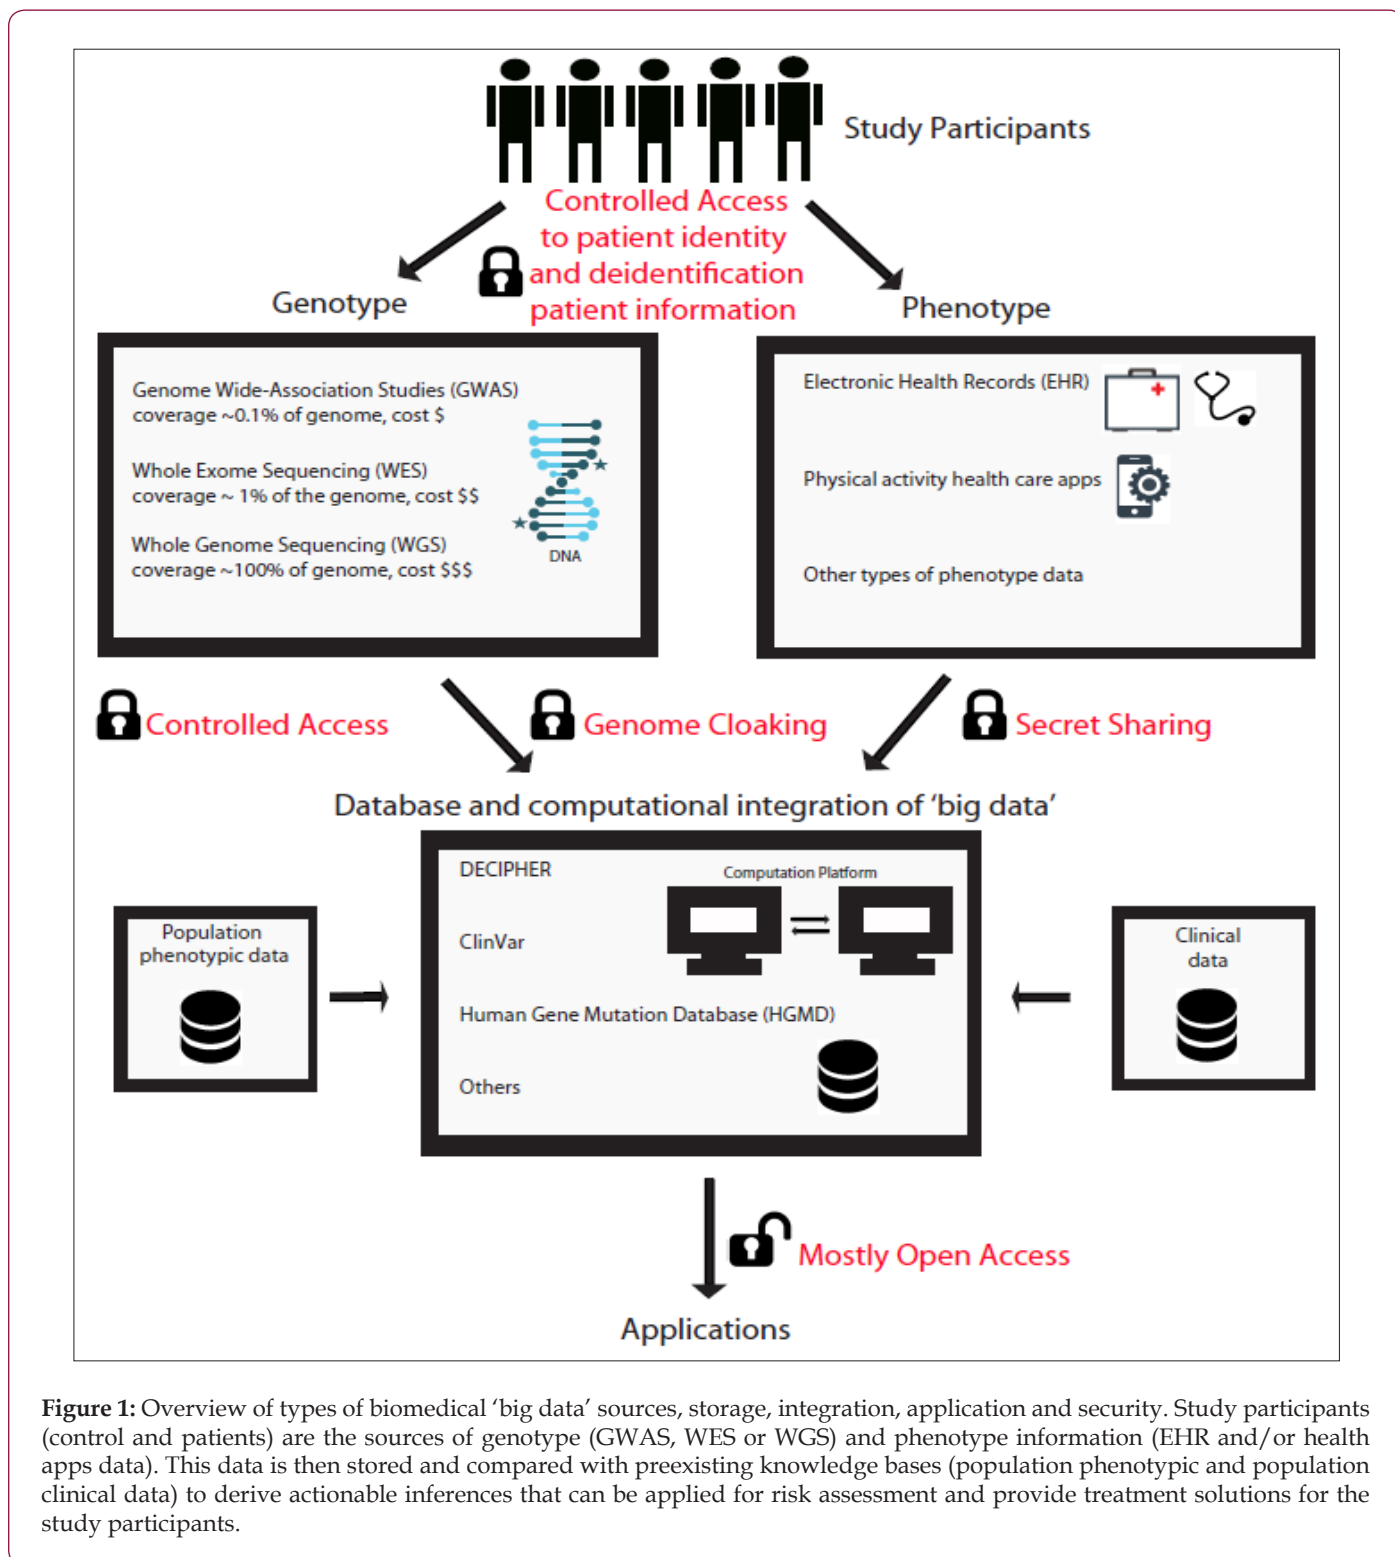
Study Participants

Controlled Access to patient identity and deidentification patient information

Genotype

Phenotype

Genome Wide-Association Studies (GWAS) coverage ~0.1% of genome, cost $

Whole Exome Sequencing (WES) coverage ~ 1% of the genome, cost $$

Whole Genome Sequencing (WGS) coverage ~100% of genome, cost $$$

DNA

Electronic Health Records (EHR)

Physical activity health care apps

Other types of phenotype data

Controlled Access

Genome Cloaking

Secret Sharing

Database and computational integration of 'big data'

Population phenotypic data

DECIPHER

Computation Platform

ClinVar

Human Gene Mutation Database (HGMD)

Others

Clinical data

Mostly Open Access

Applications

**Figure 1:** Overview of types of biomedical 'big data' sources, storage, integration, application and security. Study participants (control and patients) are the sources of genotype (GWAS, WES or WGS) and phenotype information (EHR and/or health apps data). This data is then stored and compared with preexisting knowledge bases (population phenotypic and population clinical data) to derive actionable inferences that can be applied for risk assessment and provide treatment solutions for the study participants.